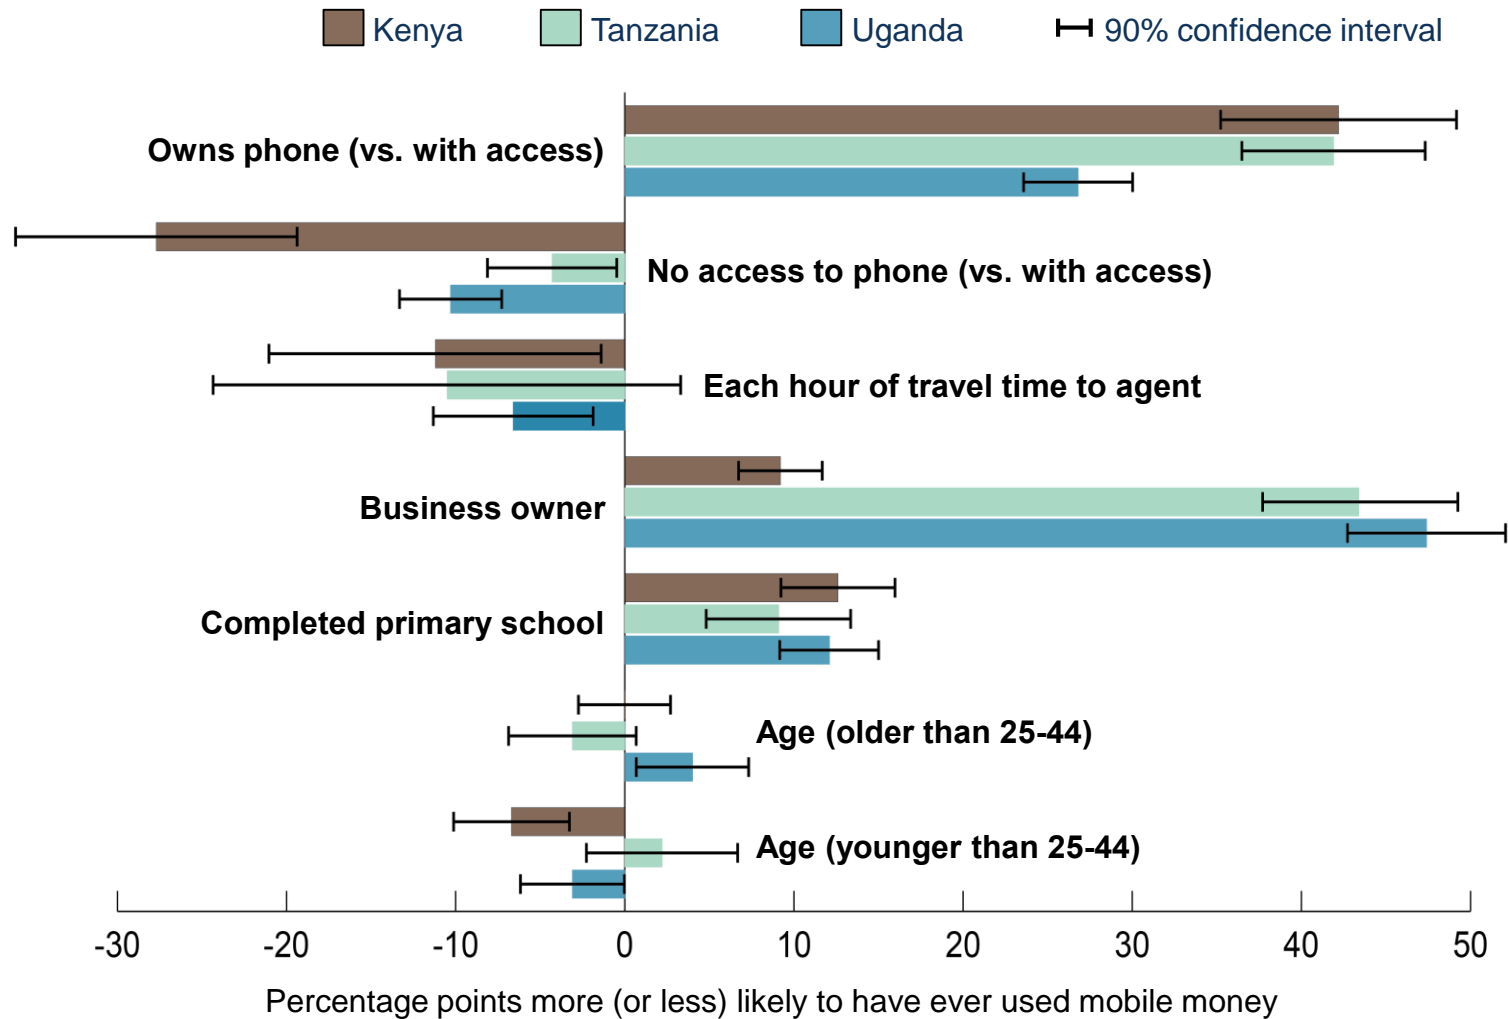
Kenya Tanzania Uganda 90% confidence interval

Owns phone (vs. with access)

No access to phone (vs. with access)

Each hour of travel time to agent

Business owner

Completed primary school

Age (older than 25-44)

Age (younger than 25-44)

-30 -20 -10 0 10 20 30 40 50

Percentage points more (or less) likely to have ever used mobile money